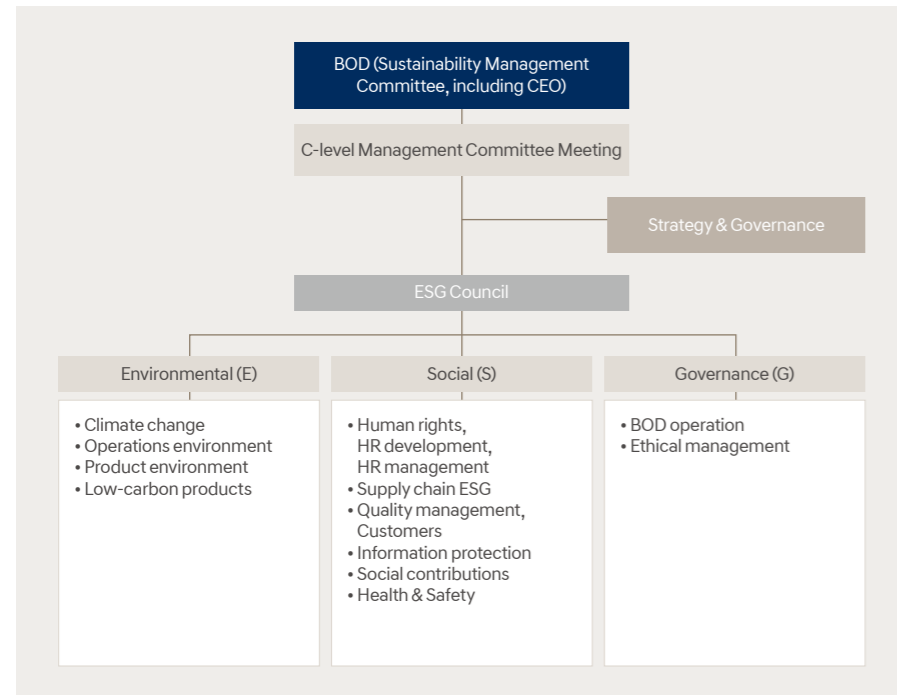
BOD (Sustainability Management Committee, including CEO)

C-level Management Committee Meeting

Strategy & Governance

ESG Council

Environmental (E)

• Climate change
• Operations environment
• Product environment
• Low-carbon products

Social (S)

• Human rights, HR development, HR management
• Supply chain ESG
• Quality management, Customers
• Information protection
• Social contributions
• Health & Safety

Governance (G)

• BOD operation
• Ethical management